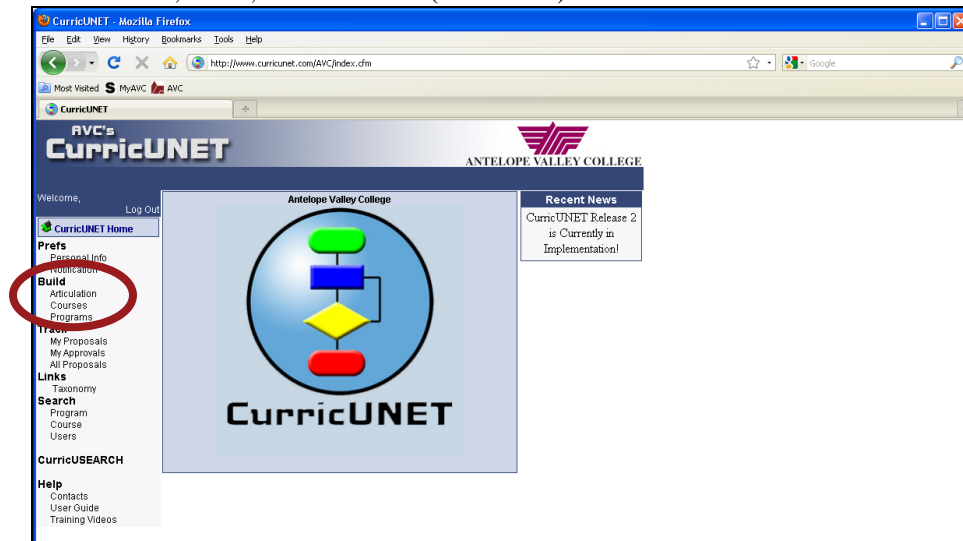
CurricUNET - Mozilla Firefox

File Edit View History Bookmarks Tools Help

http://www.curricunet.com/AVC/index.cfm

Google

Most Visited MyAVC AVC

CurricUNET

AVC's CurricUNET

ANTELOPE VALLEY COLLEGE

Welcome,
Log Out

CurricUNET Home

Prefs
Personal Info
Notification

Build
Articulation
Courses
Programs

Track
My Proposals
My Approvals
All Proposals

Links
Taxonomy

Search
Program
Course
Users

CurricUSEARCH

Help
Contacts
User Guide
Training Videos

Antelope Valley College

CurricUNET

Recent News

CurricUNET Release 2 is Currently in Implementation!